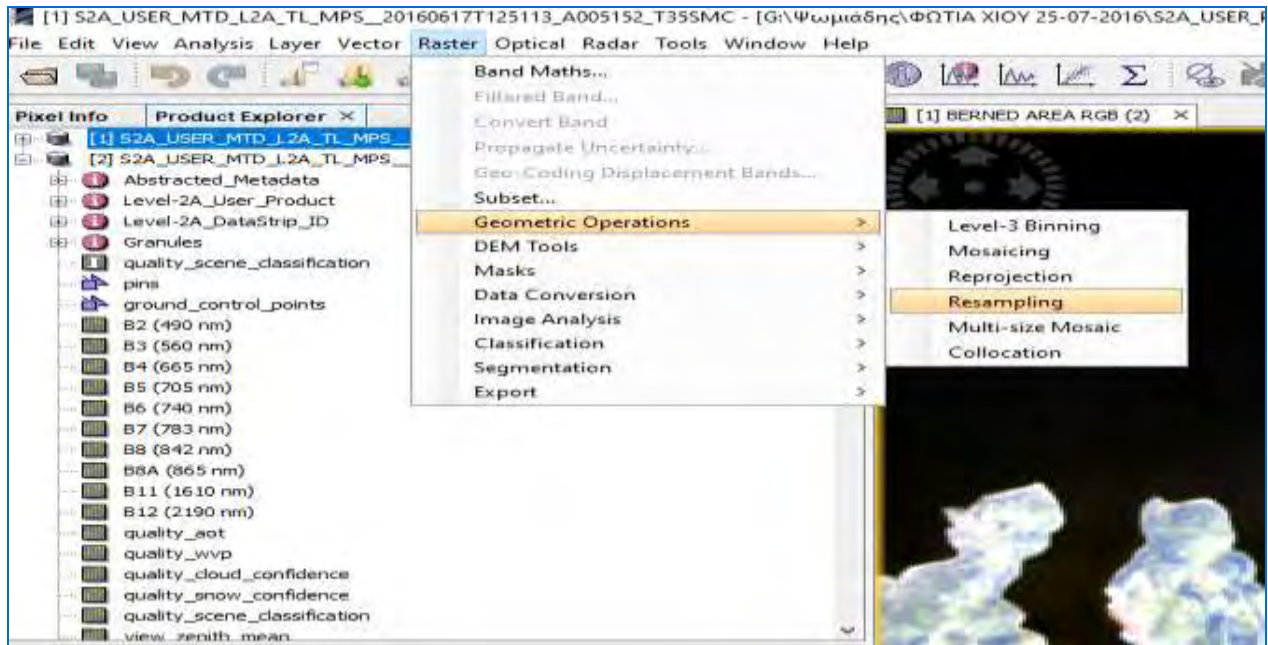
[1] S2A_USER_MTD_L2A_TL_MPS__20160617T125113_A005152_T35SMC - [G:\Ψωμιάδης\ΦΩΤΙΑ ΧΙΟΥ 25-07-2016\S2A_USER_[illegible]

File Edit View Analysis Layer Vector Raster Optical Radar Tools Window Help

Pixel Info Product Explorer ×

[1] S2A_USER_MTD_L2A_TL_MPS_
[2] S2A_USER_MTD_L2A_TL_MPS_
Abstracted_Metadata
Level-2A_User_Product
Level-2A_DataStrip_ID
Granules
quality_scene_classification
pins
ground_control_points
B2 (490 nm)
B3 (560 nm)
B4 (665 nm)
B5 (705 nm)
B6 (740 nm)
B7 (783 nm)
B8 (842 nm)
B8A (865 nm)
B11 (1610 nm)
B12 (2190 nm)
quality_aot
quality_wvp
quality_cloud_confidence
quality_snow_confidence
quality_scene_classification
view_zenith_mean

Band Maths...
Filtered Band...
Convert Band
Propagate Uncertainty...
Geo-Coding Displacement Bands...
Subset...
Geometric Operations >
DEM Tools >
Masks >
Data Conversion >
Image Analysis >
Classification >
Segmentation >
Export >

Level-3 Binning
Mosaicing
Reprojection
Resampling
Multi-size Mosaic
Collocation

[1] BERNED AREA RGB (2) ×